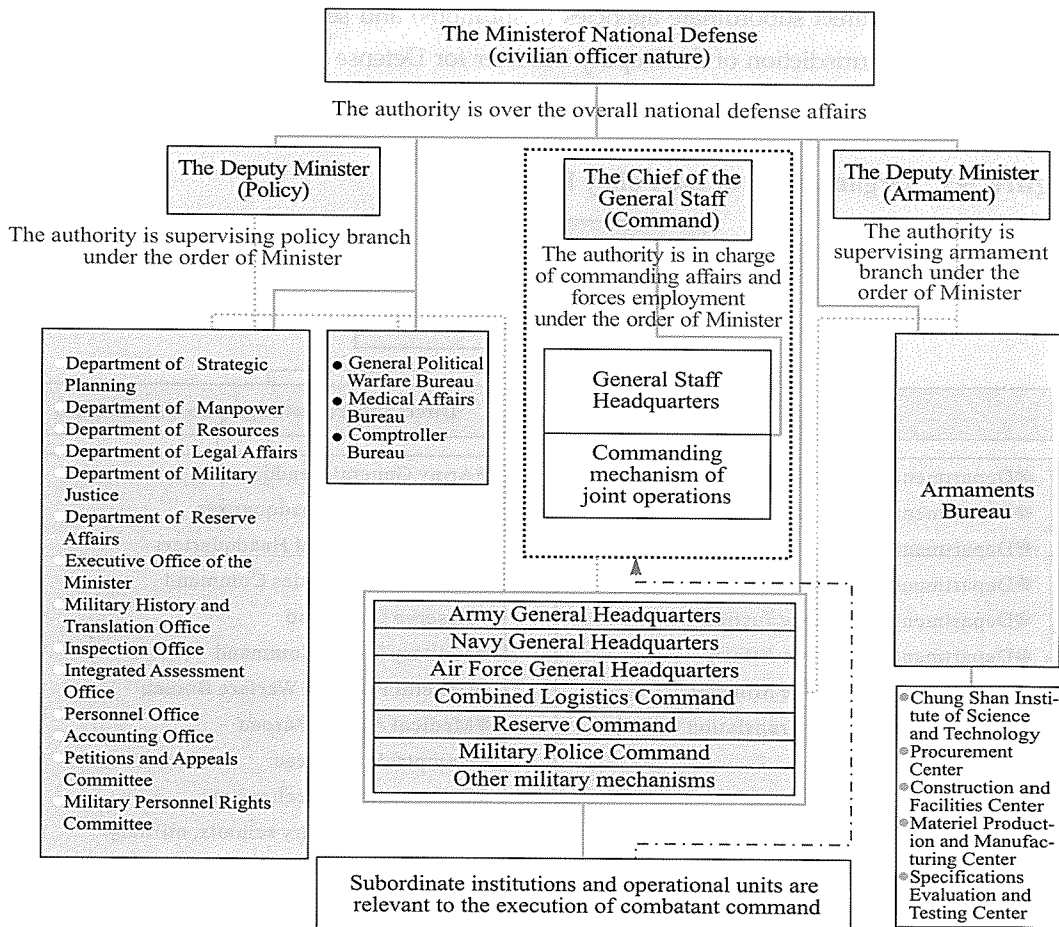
The Ministerof National Defense
(civilian officer nature)

The authority is over the overall national defense affairs

The Deputy Minister
(Policy)

The authority is supervising policy branch under the order of Minister

The Chief of the General Staff (Command)

The authority is in charge of commanding affairs and forces employment under the order of Minister

The Deputy Minister
(Armament)

The authority is supervising armament branch under the order of Minister

Department of Strategic Planning
Department of Manpower
Department of Resources
Department of Legal Affairs
Department of Military Justice
Department of Reserve Affairs
Executive Office of the Minister
Military History and Translation Office
Inspection Office
Integrated Assessment Office
Personnel Office
Accounting Office
Petitions and Appeals Committee
Military Personnel Rights Committee

● General Political Warfare Bureau
● Medical Affairs Bureau
● Comptroller Bureau

General Staff Headquarters

Commanding mechanism of joint operations

Armaments Bureau

| Army General Headquarters |
|---|
| Navy General Headquarters |
| Air Force General Headquarters |
| Combined Logistics Command |
| Reserve Command |
| Military Police Command |
| Other military mechanisms |

Chung Shan Institute of Science and Technology
Procurement Center
Construction and Facilities Center
Materiel Production and Manufacturing Center
Specifications Evaluation and Testing Center

Subordinate institutions and operational units are relevant to the execution of combatant command